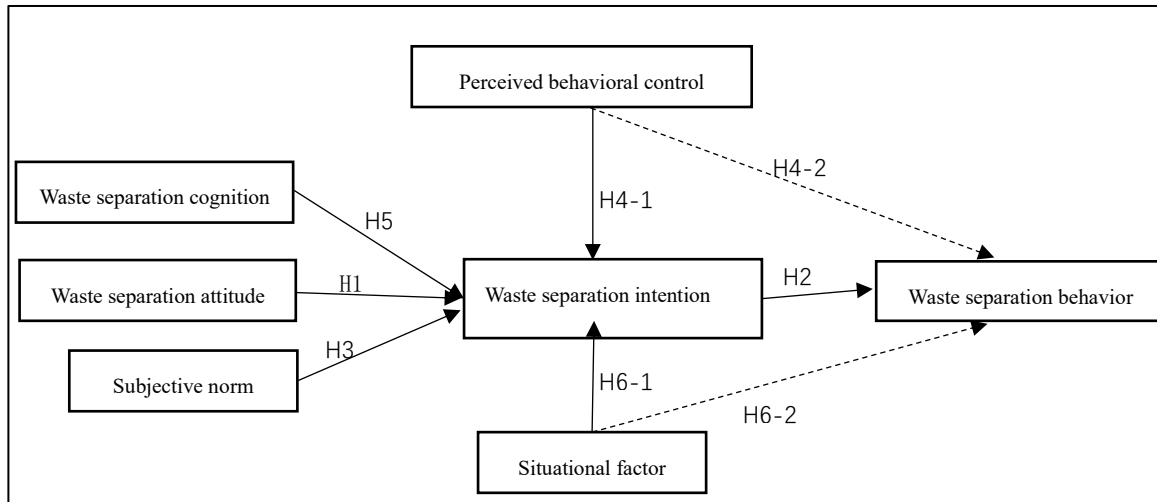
Perceived behavioral control

H4-2

Waste separation cognition

H4-1

H5

Waste separation attitude

H1

Waste separation intention

H2

Waste separation behavior

H3

Subjective norm

H6-1

H6-2

Situational factor